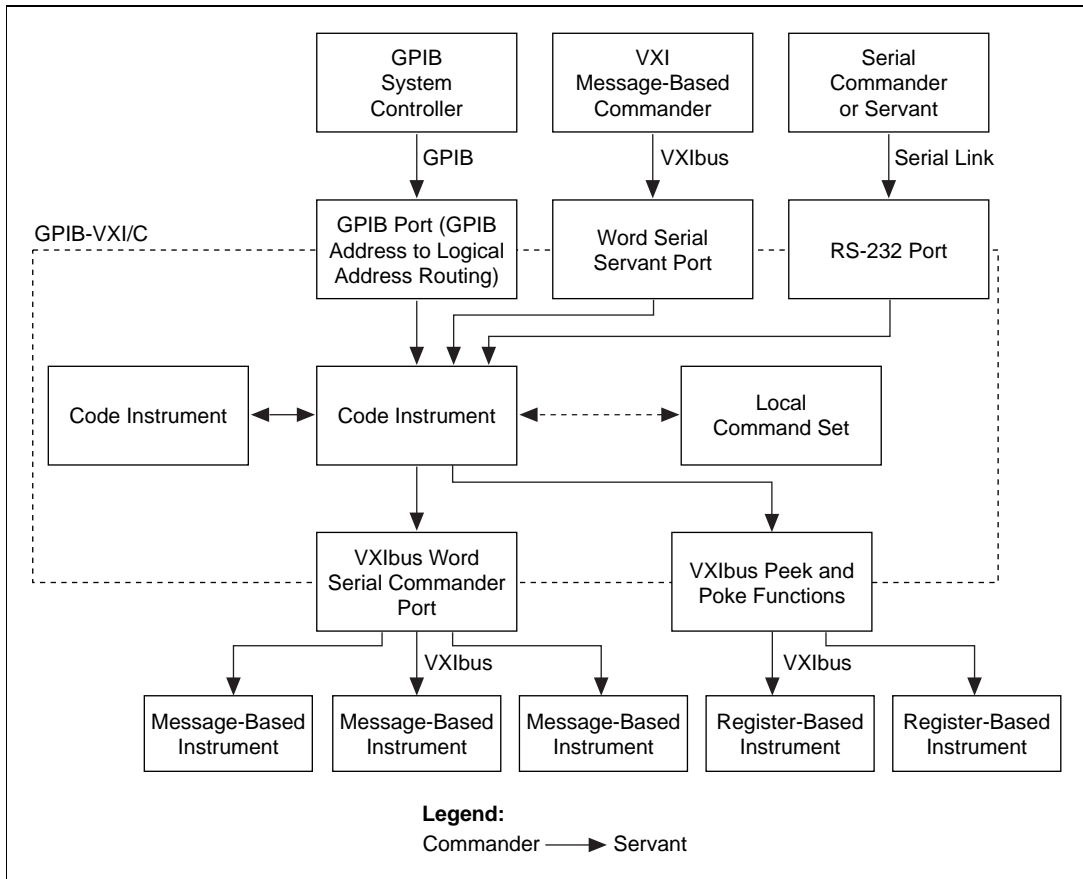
GPIB System Controller

VXI Message-Based Commander

Serial Commander or Servant

GPIB

VXIbus

Serial Link

GPIB-VXI/C

GPIB Port (GPIB Address to Logical Address Routing)

Word Serial Servant Port

RS-232 Port

Code Instrument

Code Instrument

Local Command Set

VXIbus Word Serial Commander Port

VXIbus Peek and Poke Functions

VXIbus

VXIbus

Message-Based Instrument

Message-Based Instrument

Message-Based Instrument

Register-Based Instrument

Register-Based Instrument

Legend:
Commander Servant